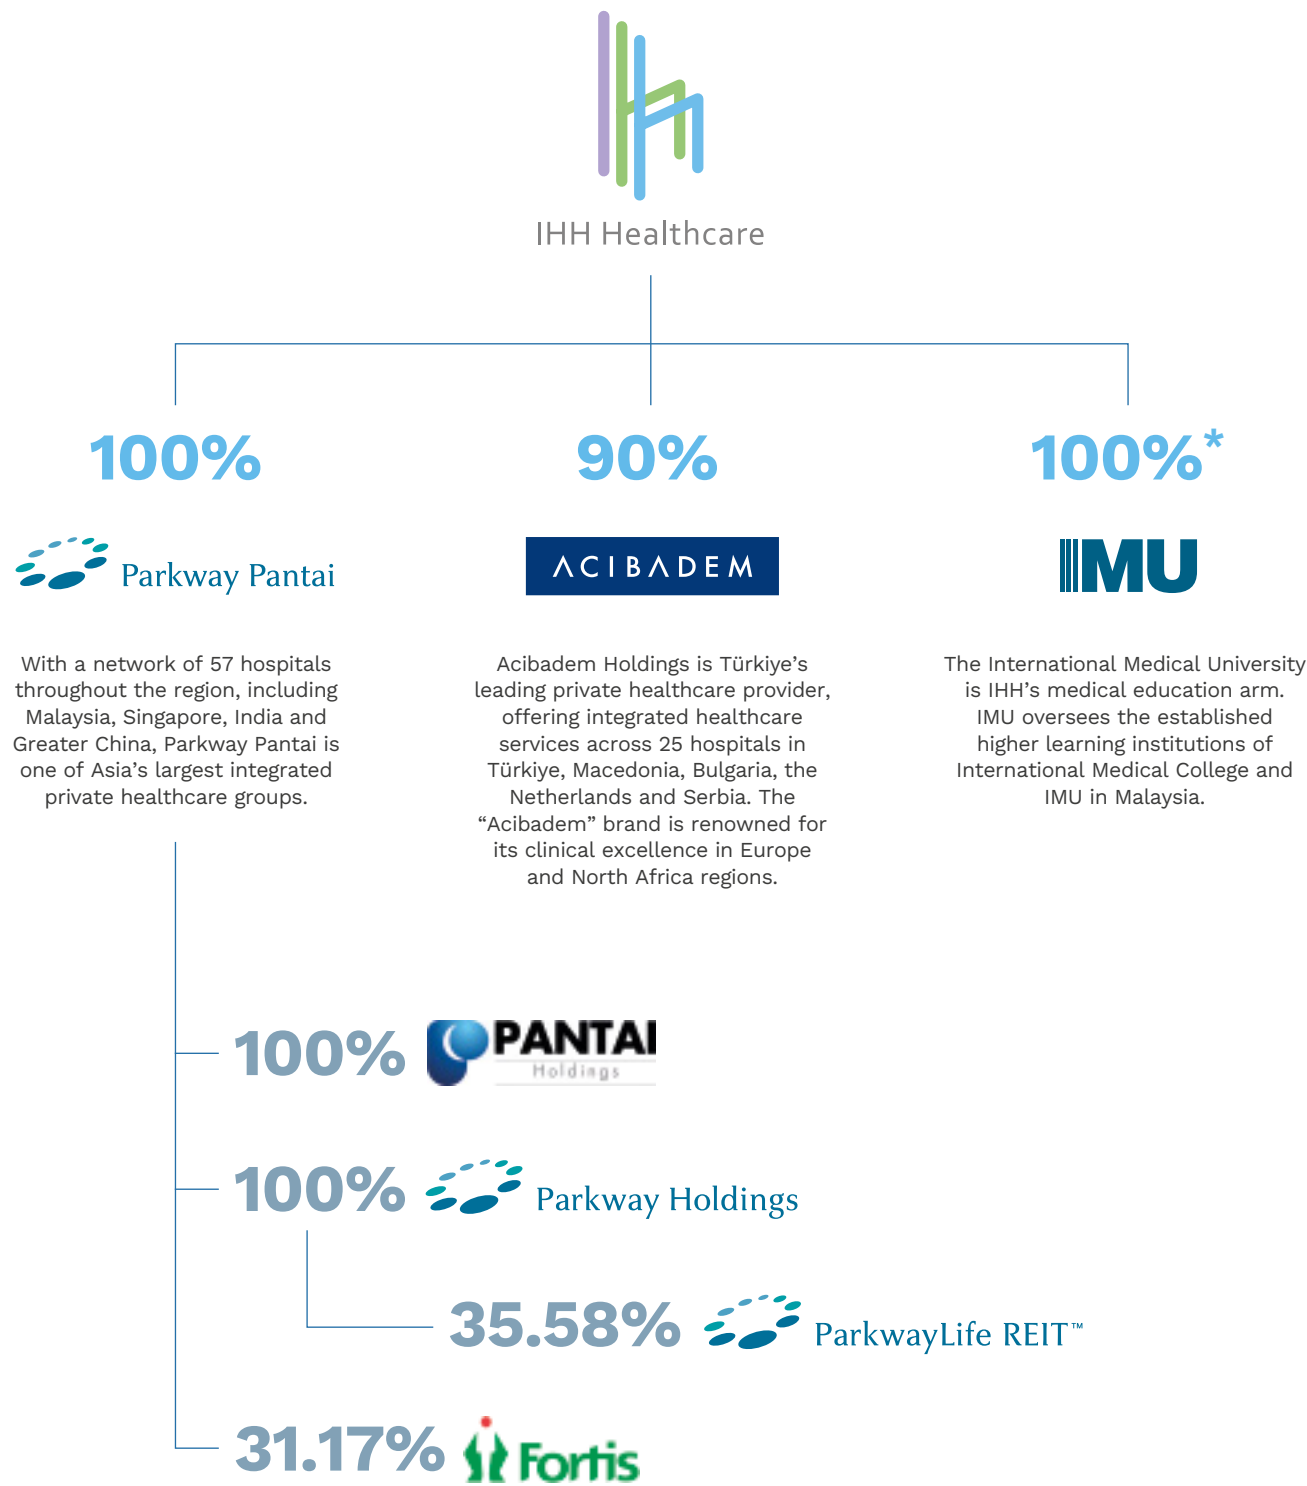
IHH Healthcare

100%

Parkway Pantai

With a network of 57 hospitals throughout the region, including Malaysia, Singapore, India and Greater China, Parkway Pantai is one of Asia's largest integrated private healthcare groups.

90%

ACIBADEM

Acibadem Holdings is Türkiye's leading private healthcare provider, offering integrated healthcare services across 25 hospitals in Türkiye, Macedonia, Bulgaria, the Netherlands and Serbia. The "Acibadem" brand is renowned for its clinical excellence in Europe and North Africa regions.

100%*

IMU

The International Medical University is IHH's medical education arm. IMU oversees the established higher learning institutions of International Medical College and IMU in Malaysia.

100% PANTAI Holdings

100% Parkway Holdings

35.58% ParkwayLife REIT™

31.17% Fortis